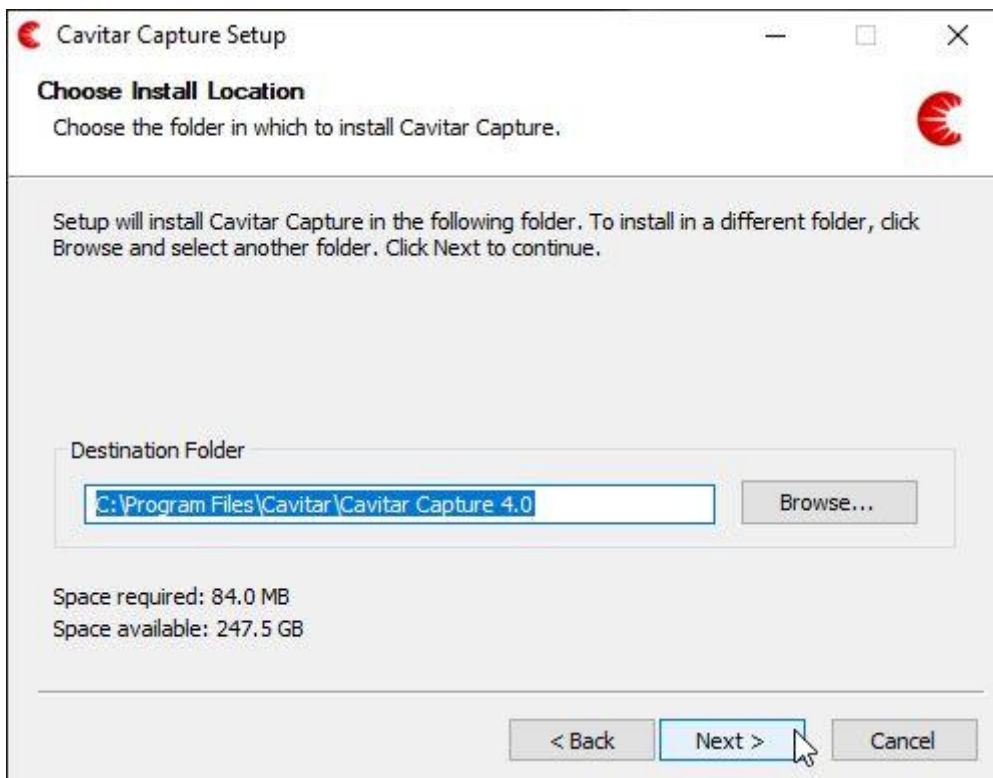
Cavitar Capture Setup

Choose Install Location

Choose the folder in which to install Cavitar Capture.

Setup will install Cavitar Capture in the following folder. To install in a different folder, click Browse and select another folder. Click Next to continue.

Destination Folder

C:\Program Files\Cavitar\Cavitar Capture 4.0

Browse...

Space required: 84.0 MB
Space available: 247.5 GB

< Back

Next >

Cancel